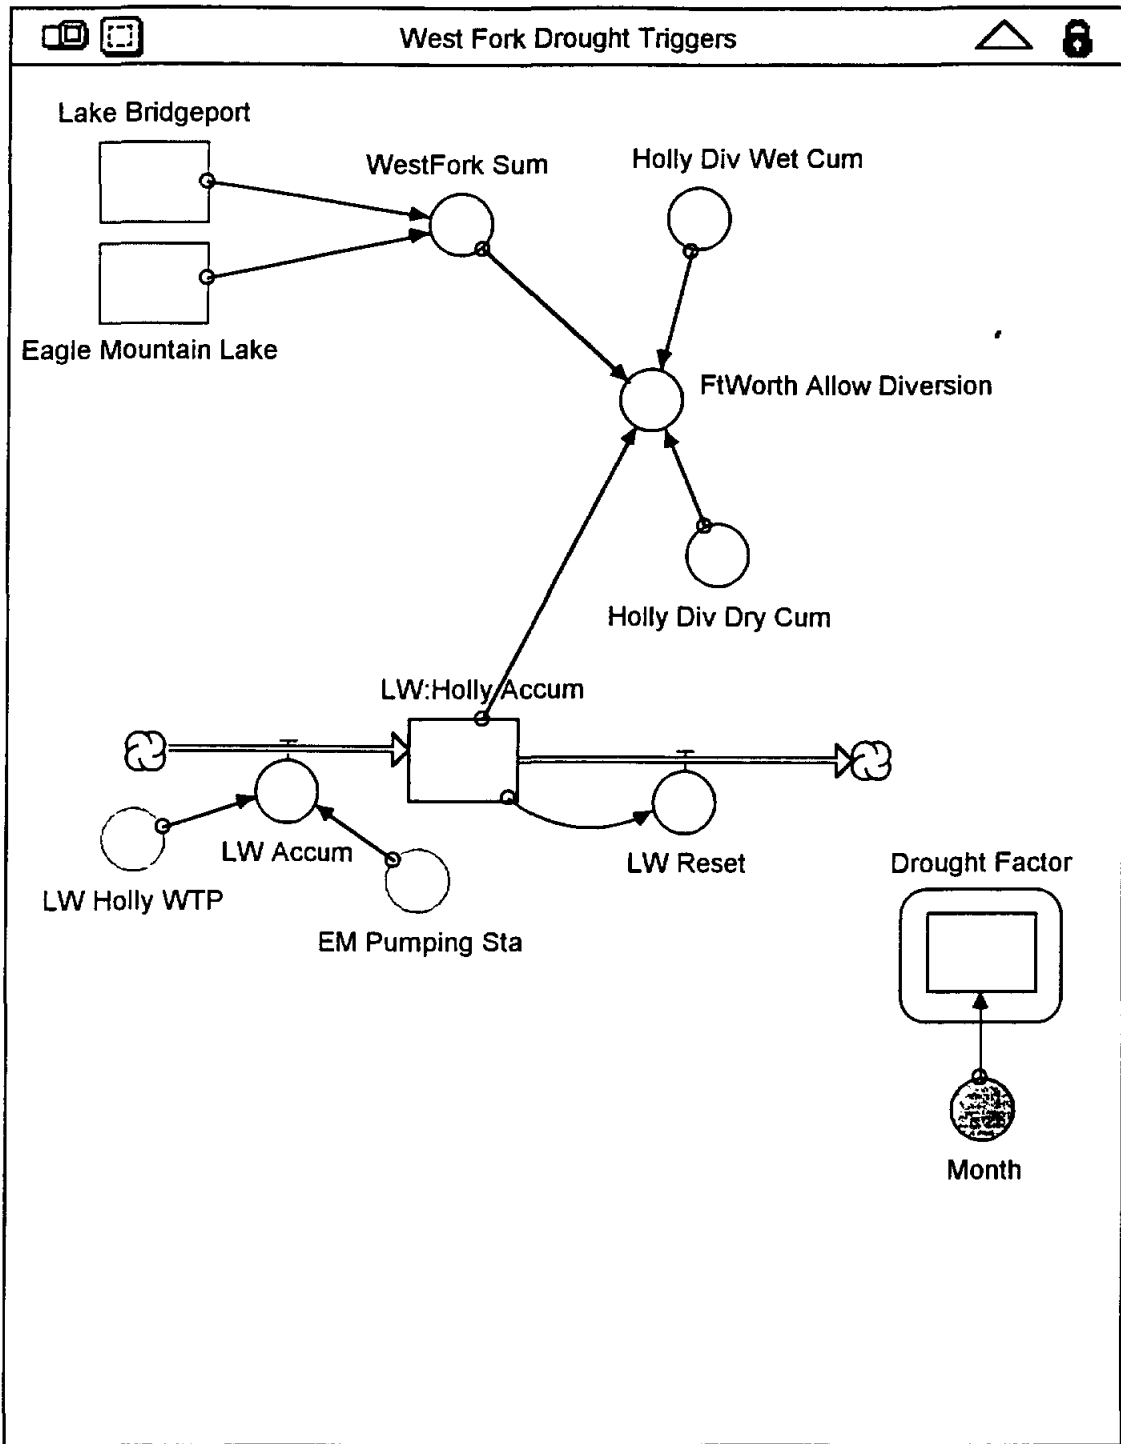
West Fork Drought Triggers

Lake Bridgeport

WestFork Sum

Holly Div Wet Cum

Eagle Mountain Lake

FtWorth Allow Diversion

Holly Div Dry Cum

LW:Holly Accum

LW Accum

LW Reset

LW Holly WTP

EM Pumping Sta

Drought Factor

Month